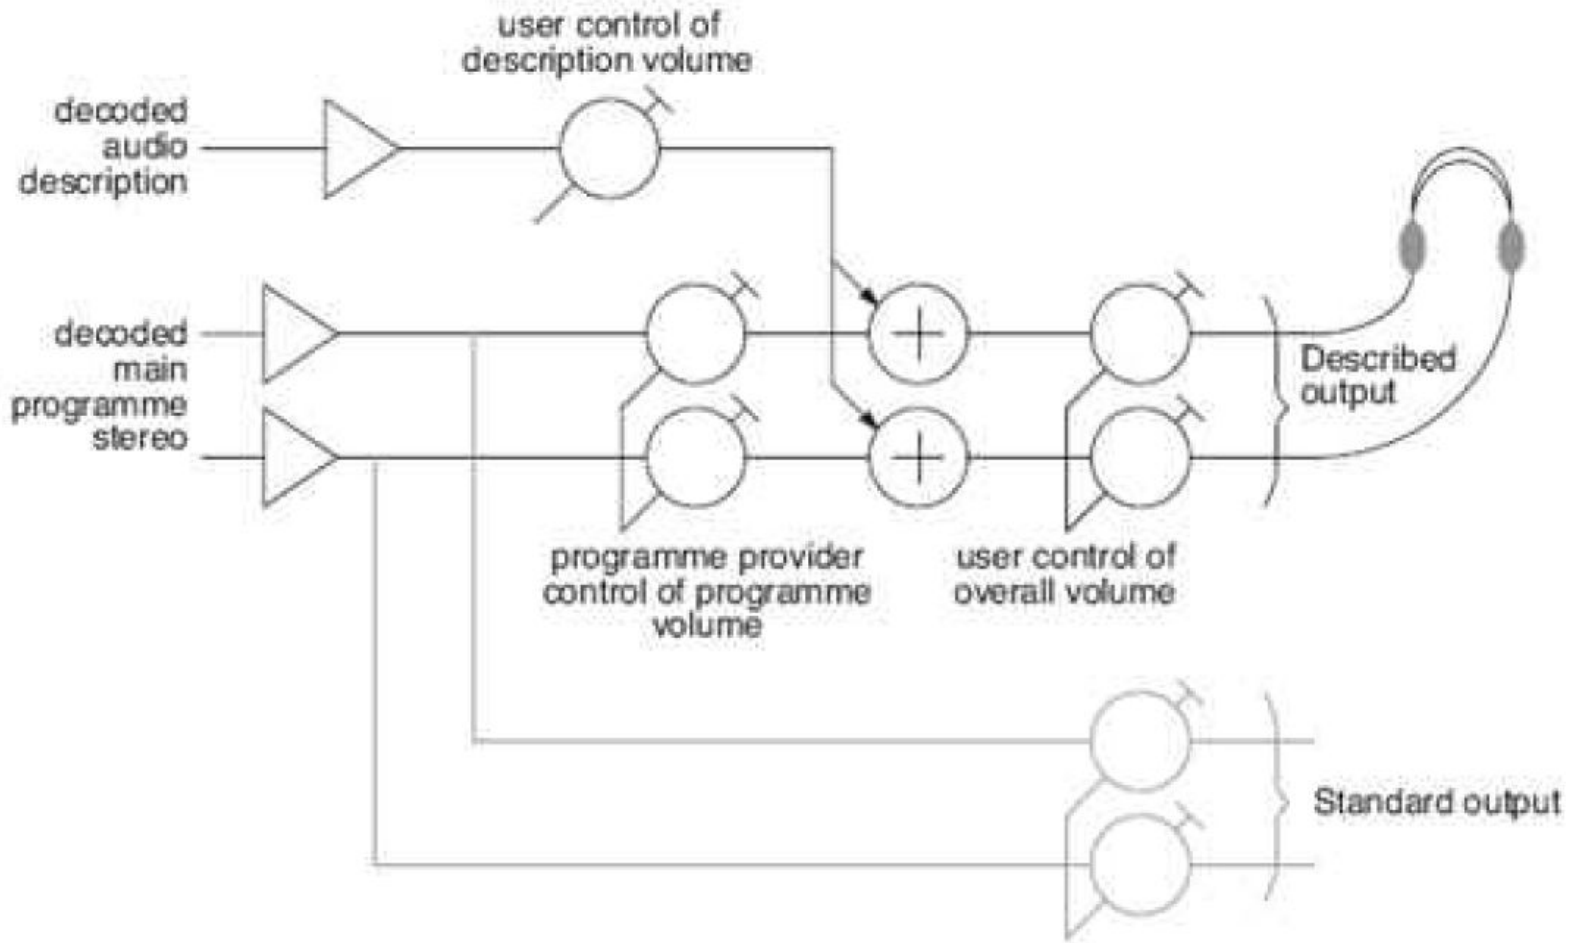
user control of description volume

decoded audio description

decoded main programme stereo

Described output

programme provider control of programme volume

user control of overall volume

Standard output